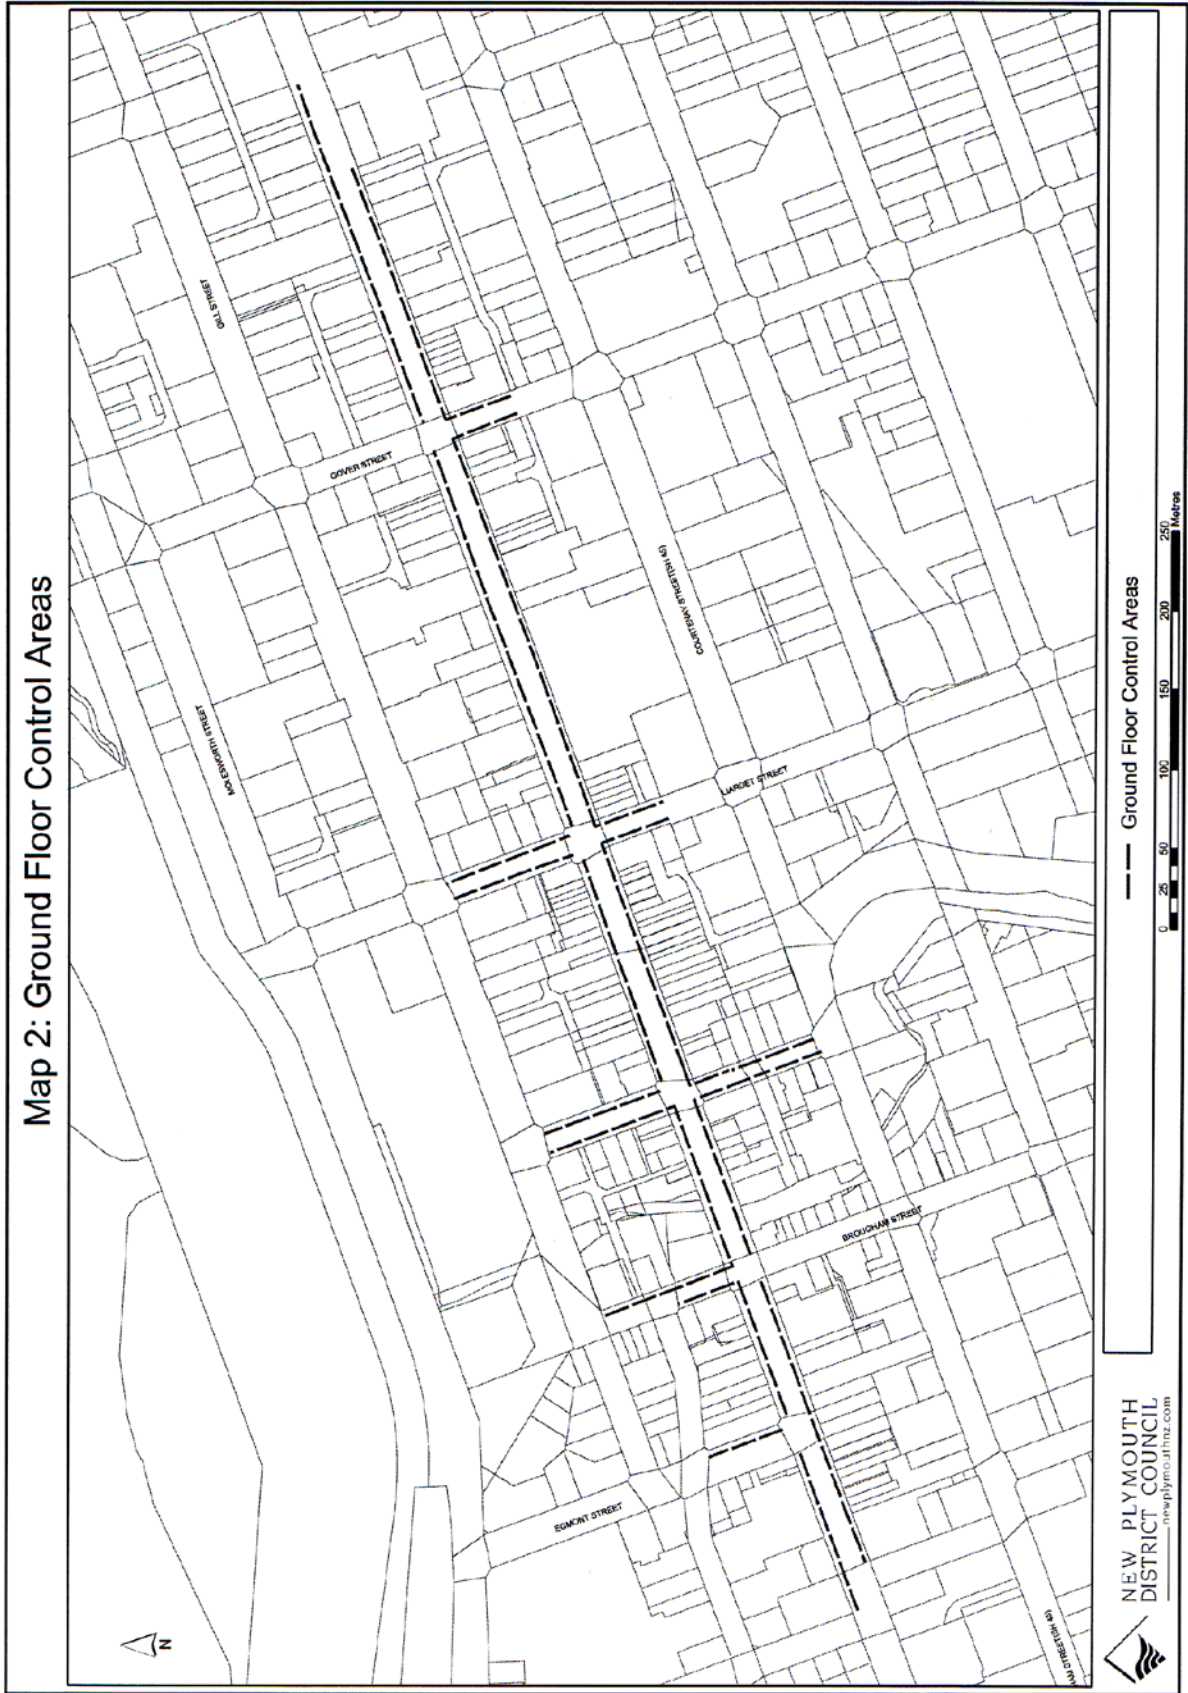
Map 2: Ground Floor Control Areas

GILL STREET

GOVER STREET

MOLESWORTH STREET

COURTENAY STREET (SH 45)

LIARDET STREET

BROUGHAM STREET

EGMONT STREET

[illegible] STREET (SH 45)

N

Ground Floor Control Areas

0 25 50 100 150 200 250 Metres

NEW PLYMOUTH DISTRICT COUNCIL
newplymouthnz.com